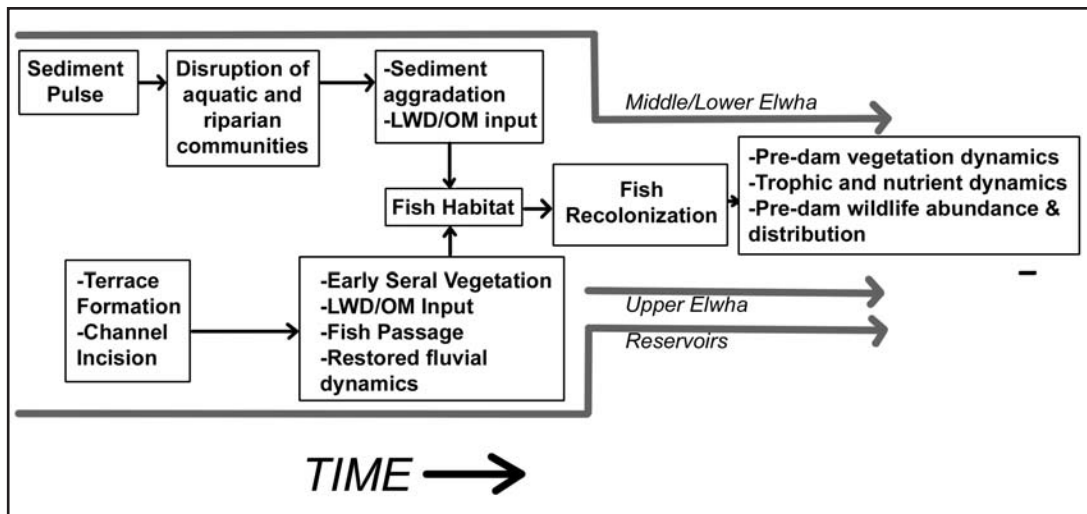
Sediment Pulse

Disruption of aquatic and riparian communities

-Sediment aggradation
-LWD/OM input

Middle/Lower Elwha

Fish Habitat

Fish Recolonization

-Pre-dam vegetation dynamics
-Trophic and nutrient dynamics
-Pre-dam wildlife abundance & distribution

-Terrace Formation
-Channel Incision

-Early Seral Vegetation
-LWD/OM Input
-Fish Passage
-Restored fluvial dynamics

Upper Elwha

Reservoirs

TIME